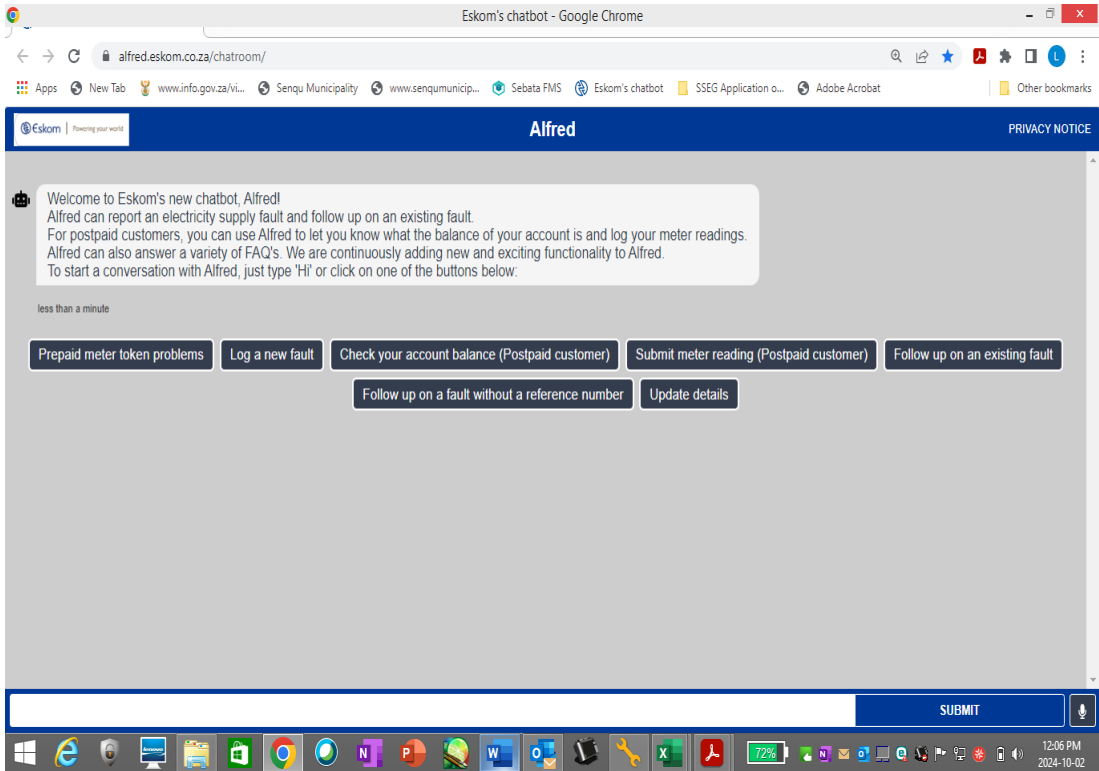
Eskom's chatbot - Google Chrome

alfred.eskom.co.za/chatroom/

Apps New Tab www.info.gov.za/vi... Senqu Municipality www.senqumunicip... Sebata FMS Eskom's chatbot SSEG Application o... Adobe Acrobat Other bookmarks

Eskom | Powering your world

Alfred

PRIVACY NOTICE

Welcome to Eskom's new chatbot, Alfred!
Alfred can report an electricity supply fault and follow up on an existing fault.
For postpaid customers, you can use Alfred to let you know what the balance of your account is and log your meter readings.
Alfred can also answer a variety of FAQ's. We are continuously adding new and exciting functionality to Alfred.
To start a conversation with Alfred, just type 'Hi' or click on one of the buttons below:

less than a minute

Prepaid meter token problems

Log a new fault

Check your account balance (Postpaid customer)

Submit meter reading (Postpaid customer)

Follow up on an existing fault

Follow up on a fault without a reference number

Update details

SUBMIT

72%

12:06 PM
2024-10-02